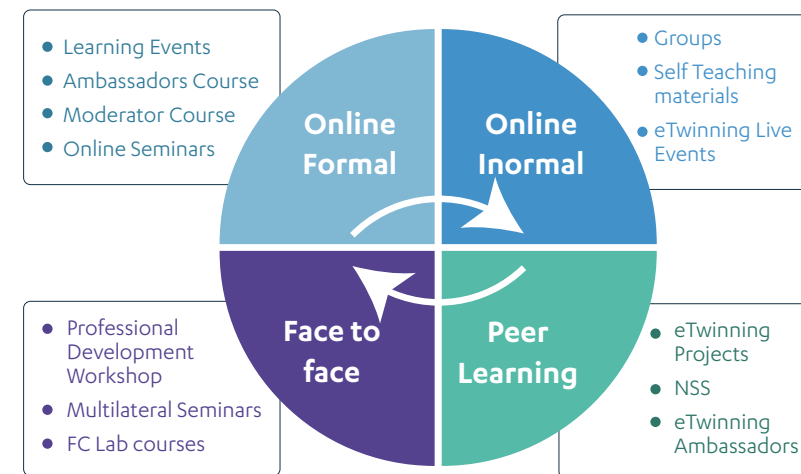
- Learning Events
- Ambassadors Course
- Moderator Course
- Online Seminars

- Groups
- Self Teaching materials
- eTwinning Live Events

Online Formal

Online Inormal

Face to face

Peer Learning

- Professional Development Workshop
- Multilateral Seminars
- FC Lab courses

- eTwinning Projects
- NSS
- eTwinning Ambassadors